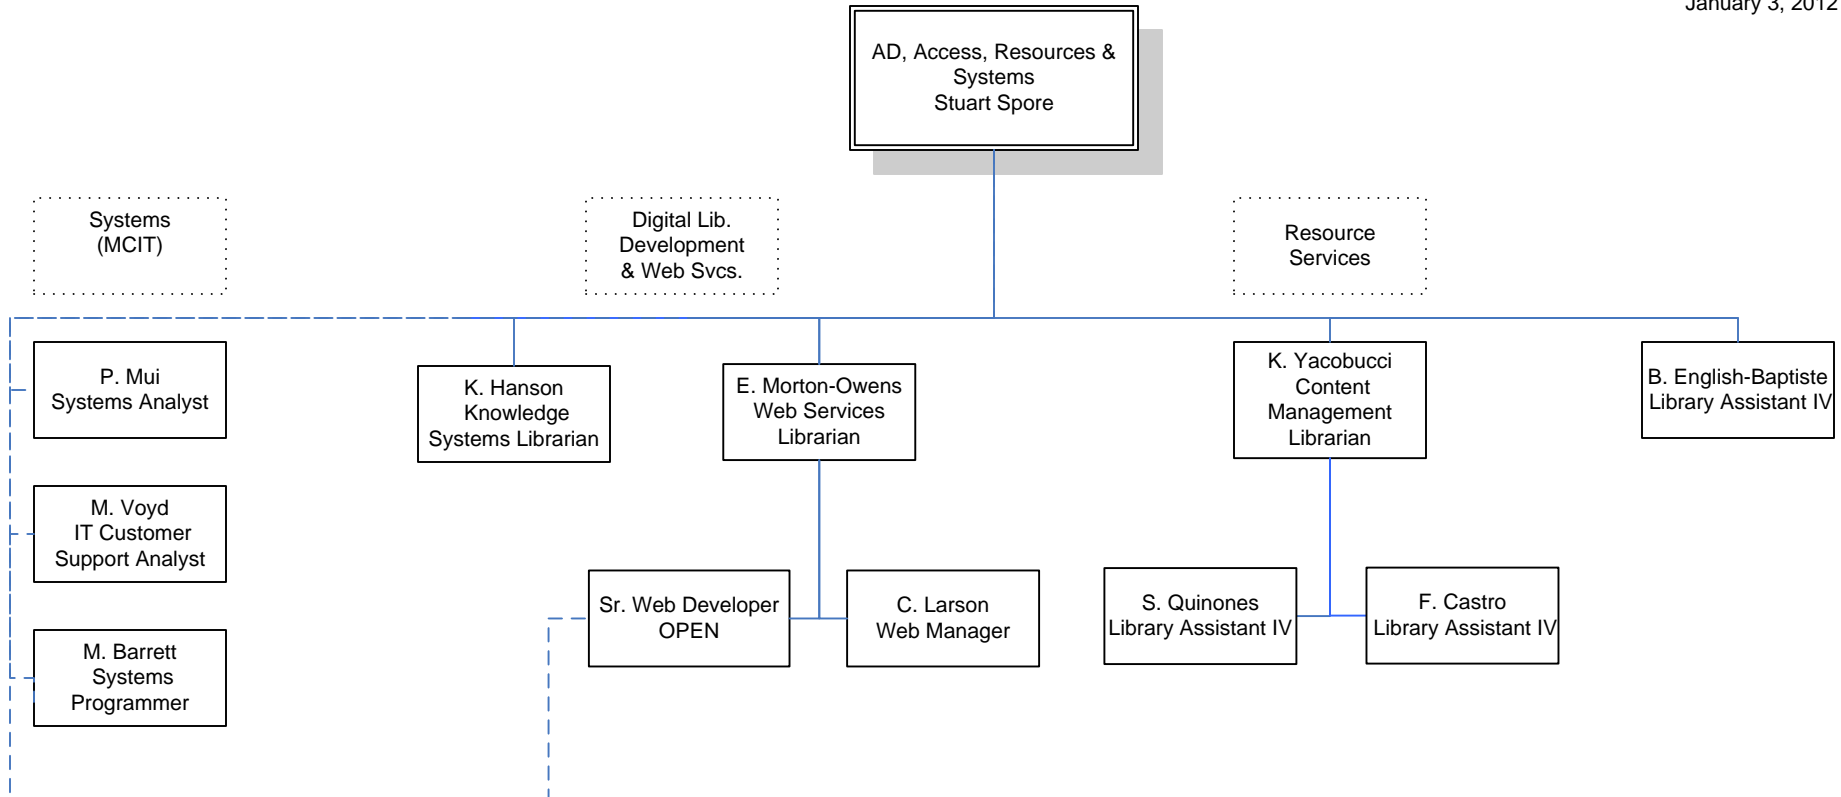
January 3, 2012

AD, Access, Resources & Systems
Stuart Spore

Systems (MCIT)

Digital Lib. Development & Web Svcs.

Resource Services

P. Mui
Systems Analyst

K. Hanson
Knowledge Systems Librarian

E. Morton-Owens
Web Services Librarian

K. Yacobucci
Content Management Librarian

B. English-Baptiste
Library Assistant IV

M. Voyd
IT Customer Support Analyst

Sr. Web Developer
OPEN

C. Larson
Web Manager

S. Quinones
Library Assistant IV

F. Castro
Library Assistant IV

M. Barrett
Systems Programmer